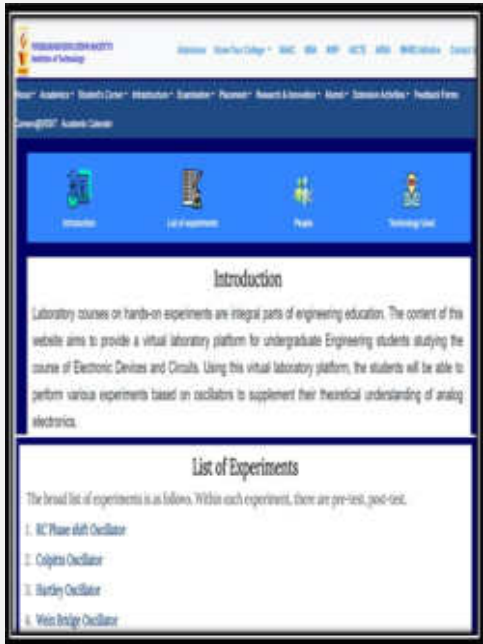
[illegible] Institute of Technology

Admission Know Your College NAAC NBA NIRF AICTE ARIIA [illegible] Contact

About Academics Student's Corner Infrastructure Examination Placement Research & Innovation Alumni Extension Activities Feedback Forms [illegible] Academic Calendar

Introduction List of experiments People Technology Used

Introduction

Laboratory courses on hands-on experiments are integral parts of engineering education. The content of this website aims to provide a virtual laboratory platform for undergraduate Engineering students studying the course of Electronic Devices and Circuits. Using this virtual laboratory platform, the students will be able to perform various experiments based on oscillators to supplement their theoretical understanding of analog electronics.

List of Experiments

The broad list of experiments is as follows. Within each experiment, there are pre-test, post-test.

1. RC Phase shift Oscillator
2. Colpitts Oscillator
3. Hartley Oscillator
4. Wein Bridge Oscillator